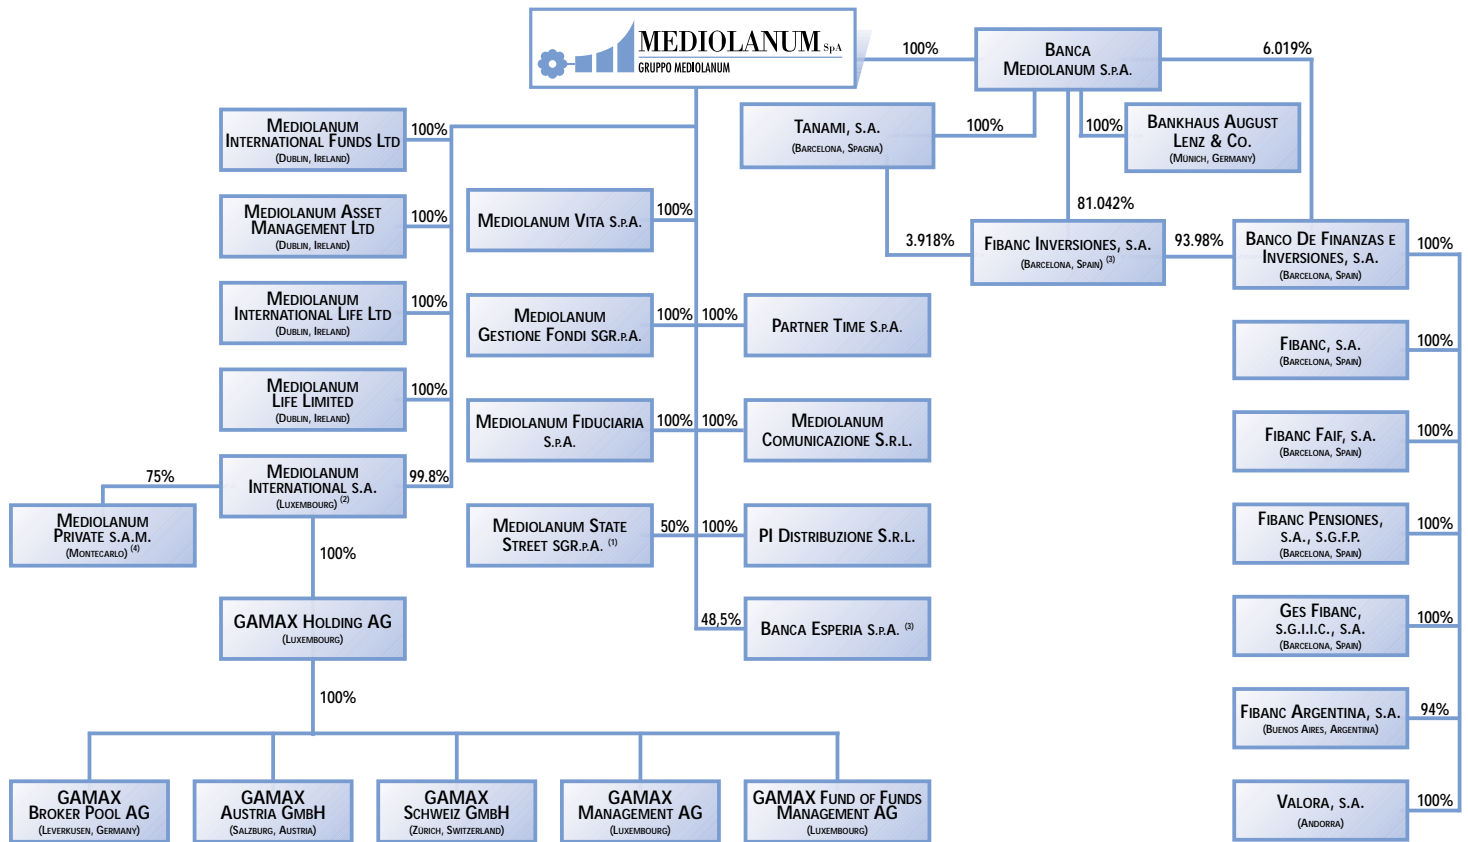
MEDIOLANUM SpA
GRUPPO MEDIOLANUM

100%

BANCA MEDIOLANUM S.P.A.

6.019%

MEDIOLANUM INTERNATIONAL FUNDS LTD
(DUBLIN, IRELAND)
100%

TANAMI, S.A.
(BARCELONA, SPAGNA)
100%

100%
BANKHAUS AUGUST LENZ & CO.
(MUNICH, GERMANY)

MEDIOLANUM ASSET MANAGEMENT LTD
(DUBLIN, IRELAND)
100%

MEDIOLANUM VITA S.P.A.
100%

81.042%

3.918%
FIBANC INVERSIONES, S.A.
(BARCELONA, SPAIN) (3)
93.98%
BANCO DE FINANZAS E INVERSIONES, S.A.
(BARCELONA, SPAIN)
100%

MEDIOLANUM INTERNATIONAL LIFE LTD
(DUBLIN, IRELAND)
100%

MEDIOLANUM GESTIONE FONDI SGR.P.A.
100%
100%
PARTNER TIME S.P.A.

FIBANC, S.A.
(BARCELONA, SPAIN)
100%

MEDIOLANUM LIFE LIMITED
(DUBLIN, IRELAND)
100%

MEDIOLANUM FIDUCIARIA S.P.A.
100%
100%
MEDIOLANUM COMUNICAZIONE S.R.L.

FIBANC FAIF, S.A.
(BARCELONA, SPAIN)
100%

75%
MEDIOLANUM INTERNATIONAL S.A.
(LUXEMBOURG) (2)
99.8%

MEDIOLANUM PRIVATE S.A.M.
(MONTECARLO) (4)

MEDIOLANUM STATE STREET SGR.P.A. (1)
50%
100%
PI DISTRIBUZIONE S.R.L.

FIBANC PENSIONES, S.A., S.G.F.P.
(BARCELONA, SPAIN)
100%

100%

GAMAX HOLDING AG
(LUXEMBOURG)

48,5%
BANCA ESPERIA S.P.A. (3)

GES FIBANC, S.G.I.I.C., S.A.
(BARCELONA, SPAIN)
100%

100%

FIBANC ARGENTINA, S.A.
(BUENOS AIRES, ARGENTINA)
94%

GAMAX BROKER POOL AG
(LEVERKUSEN, GERMANY)

GAMAX AUSTRIA GMBH
(SALZBURG, AUSTRIA)

GAMAX SCHWEIZ GMBH
(ZURICH, SWITZERLAND)

GAMAX MANAGEMENT AG
(LUXEMBOURG)

GAMAX FUND OF FUNDS MANAGEMENT AG
(LUXEMBOURG)

VALORA, S.A.
(ANDORRA)
100%